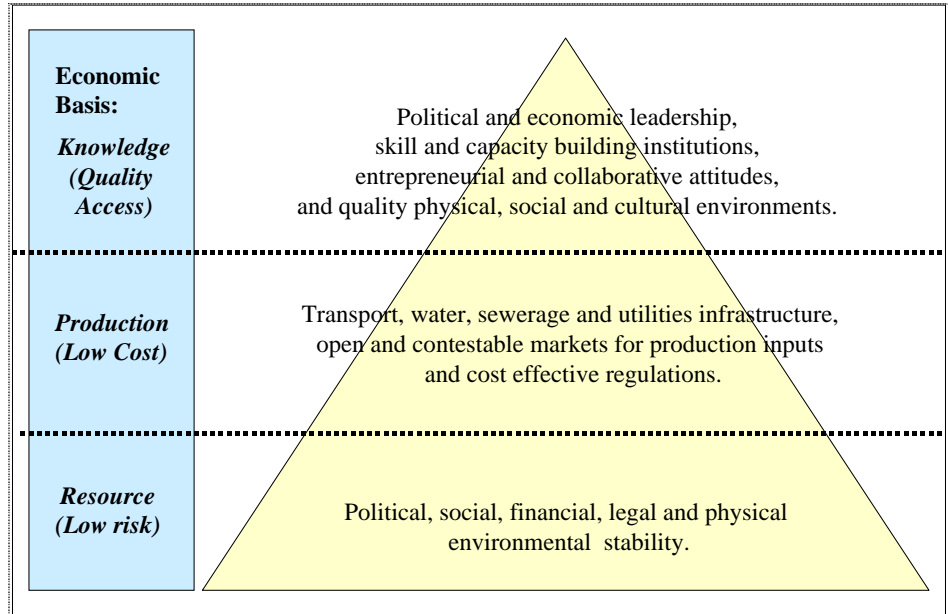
Economic Basis:

*Knowledge (Quality Access)*

Political and economic leadership, skill and capacity building institutions, entrepreneurial and collaborative attitudes, and quality physical, social and cultural environments.

*Production (Low Cost)*

Transport, water, sewerage and utilities infrastructure, open and contestable markets for production inputs and cost effective regulations.

*Resource (Low risk)*

Political, social, financial, legal and physical environmental stability.